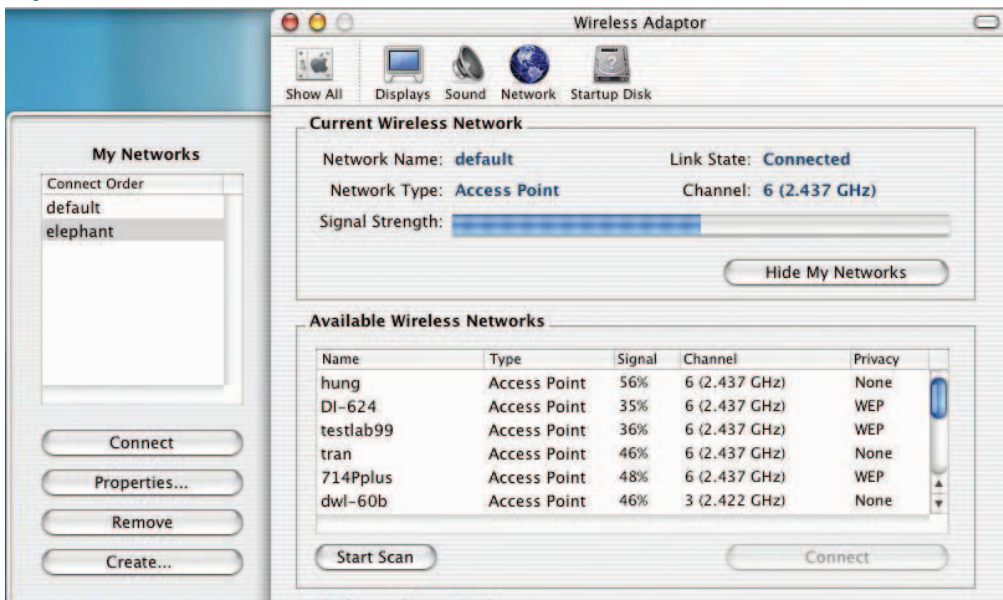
Wireless Adaptor

Show All Displays Sound Network Startup Disk

My Networks

| Connect Order |
|---|
| default |
| elephant |

Connect

Properties...

Remove

Create...

Current Wireless Network

Network Name: default Link State: Connected

Network Type: Access Point Channel: 6 (2.437 GHz)

Signal Strength:

Hide My Networks

Available Wireless Networks

| Name | Type | Signal | Channel | Privacy |
|---|---|---|---|---|
| hung | Access Point | 56% | 6 (2.437 GHz) | None |
| DI-624 | Access Point | 35% | 6 (2.437 GHz) | WEP |
| testlab99 | Access Point | 36% | 6 (2.437 GHz) | WEP |
| tran | Access Point | 46% | 6 (2.437 GHz) | None |
| 714Pplus | Access Point | 48% | 6 (2.437 GHz) | WEP |
| dwl-60b | Access Point | 46% | 3 (2.422 GHz) | None |

Start Scan

Connect